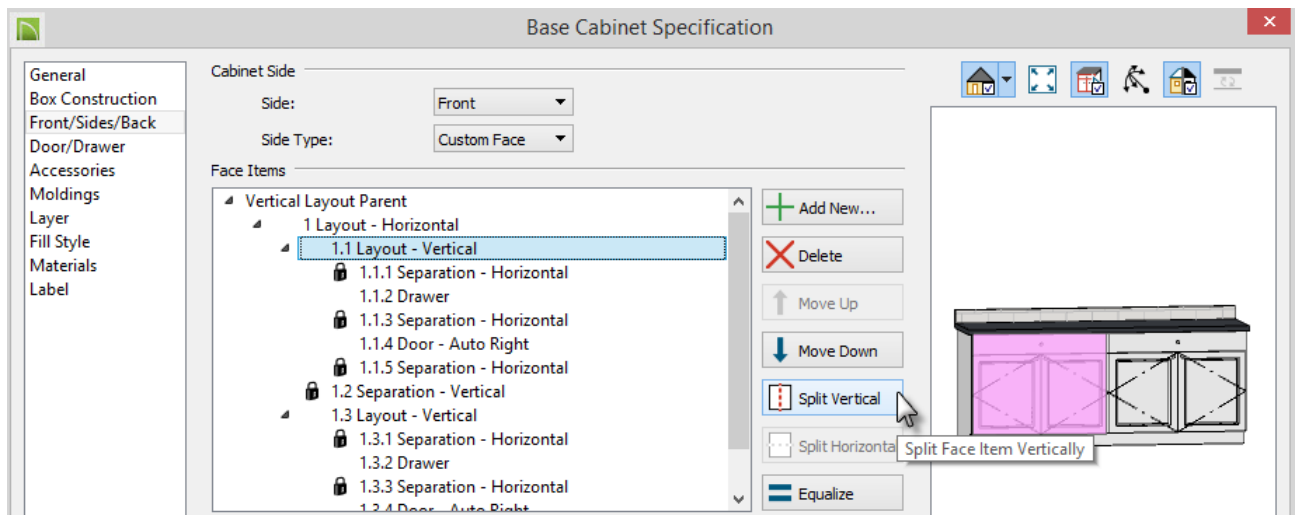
Base Cabinet Specification

General
Box Construction
Front/Sides/Back
Door/Drawer
Accessories
Moldings
Layer
Fill Style
Materials
Label

Cabinet Side

Side: Front

Side Type: Custom Face

Face Items

Vertical Layout Parent
1 Layout - Horizontal
1.1 Layout - Vertical
1.1.1 Separation - Horizontal
1.1.2 Drawer
1.1.3 Separation - Horizontal
1.1.4 Door - Auto Right
1.1.5 Separation - Horizontal
1.2 Separation - Vertical
1.3 Layout - Vertical
1.3.1 Separation - Horizontal
1.3.2 Drawer
1.3.3 Separation - Horizontal
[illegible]

Add New...
Delete
Move Up
Move Down
Split Vertical
Split Horizonta
Split Face Item Vertically
Equalize